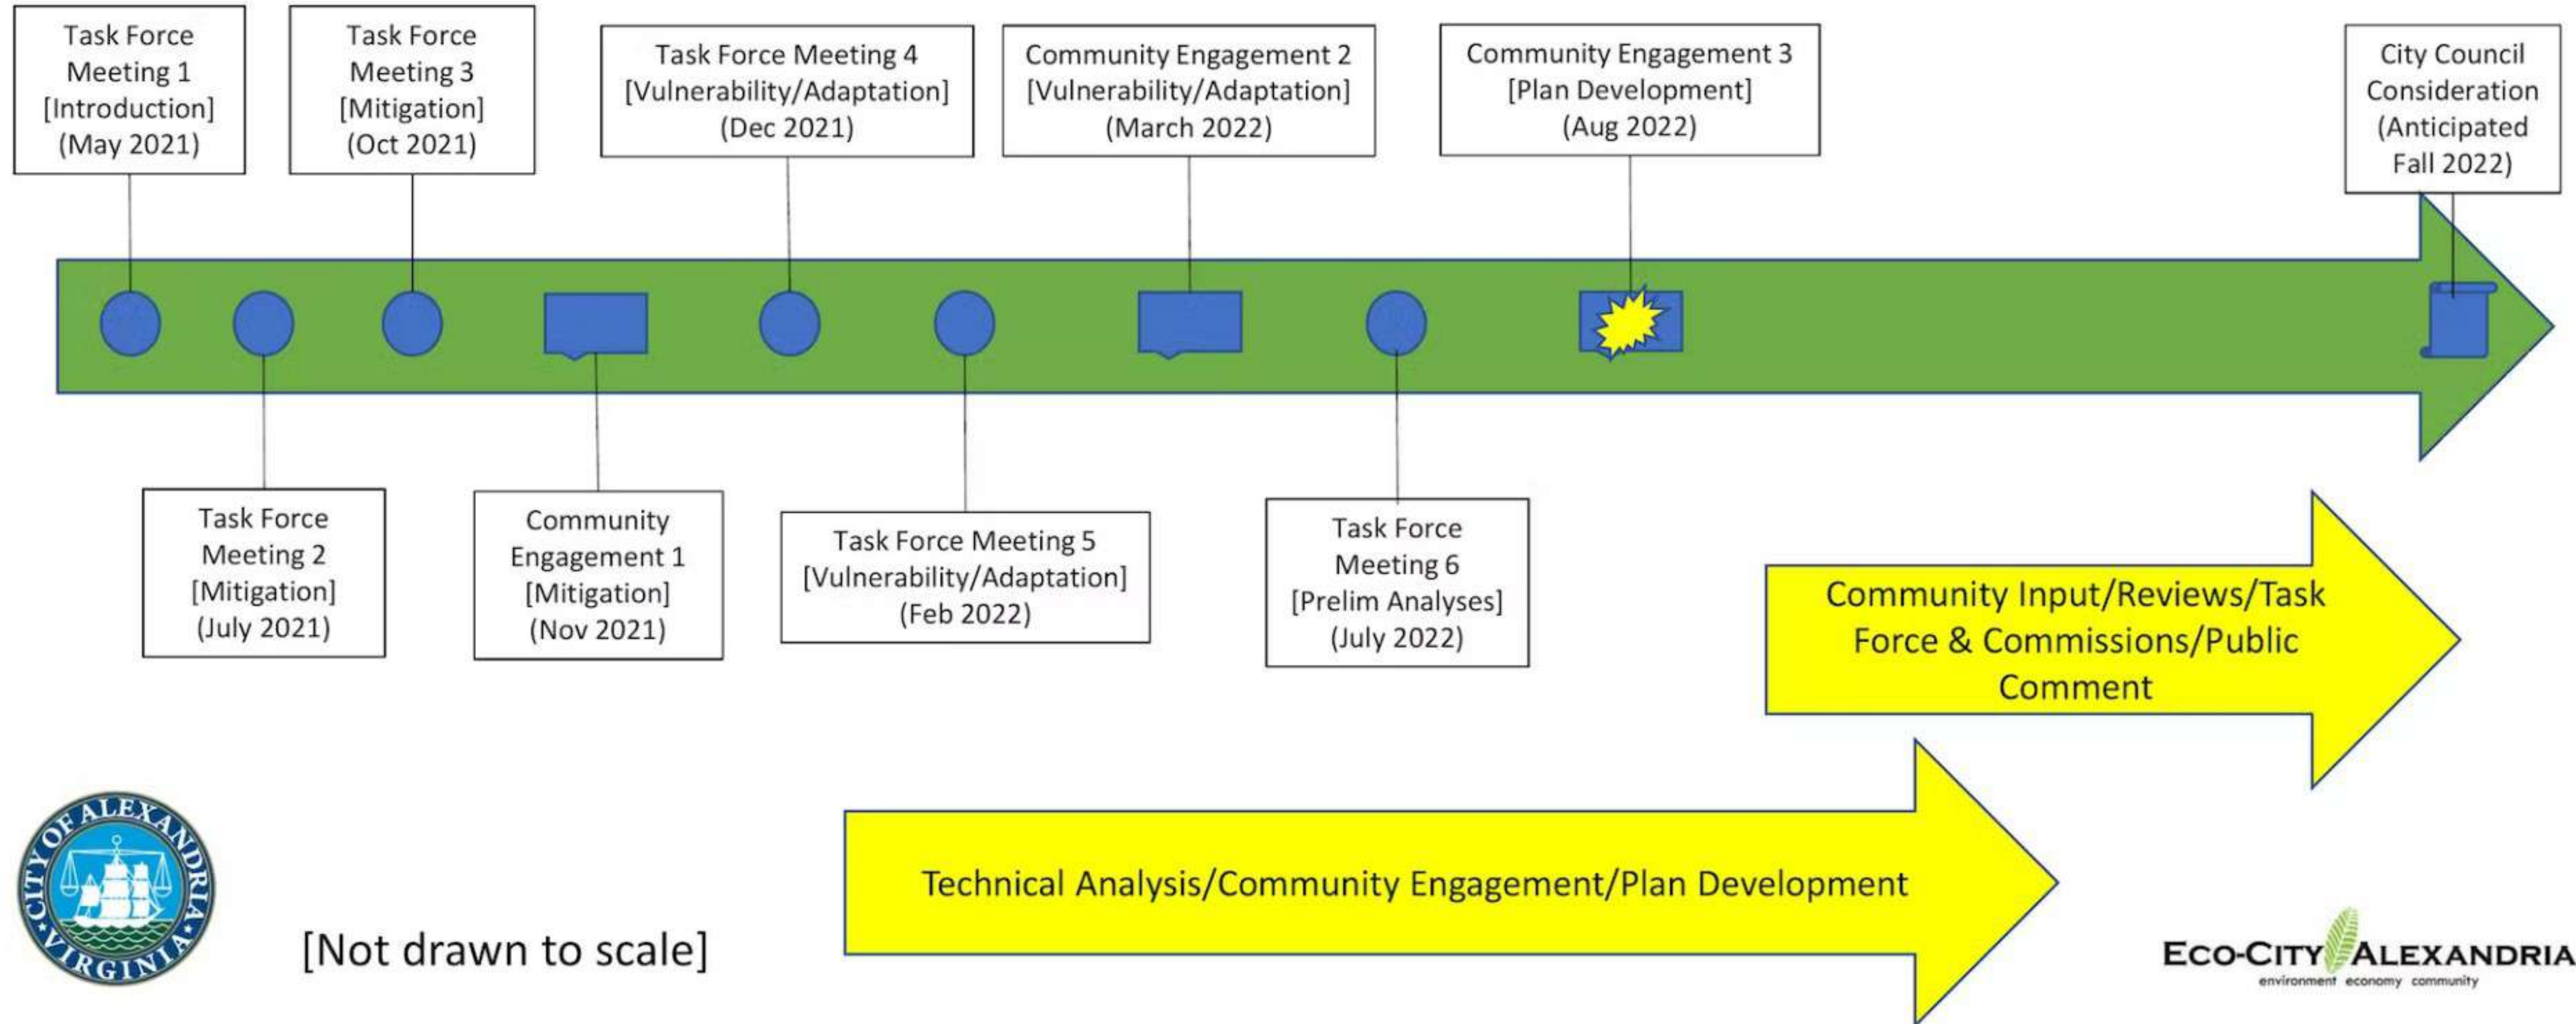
Task Force Meeting 1 [Introduction] (May 2021)

Task Force Meeting 3 [Mitigation] (Oct 2021)

Task Force Meeting 4 [Vulnerability/Adaptation] (Dec 2021)

Community Engagement 2 [Vulnerability/Adaptation] (March 2022)

Community Engagement 3 [Plan Development] (Aug 2022)

City Council Consideration (Anticipated Fall 2022)

Task Force Meeting 2 [Mitigation] (July 2021)

Community Engagement 1 [Mitigation] (Nov 2021)

Task Force Meeting 5 [Vulnerability/Adaptation] (Feb 2022)

Task Force Meeting 6 [Prelim Analyses] (July 2022)

Community Input/Reviews/Task Force & Commissions/Public Comment

Technical Analysis/Community Engagement/Plan Development

CITY OF ALEXANDRIA VIRGINIA

[Not drawn to scale]

ECO-CITY ALEXANDRIA
environment economy community